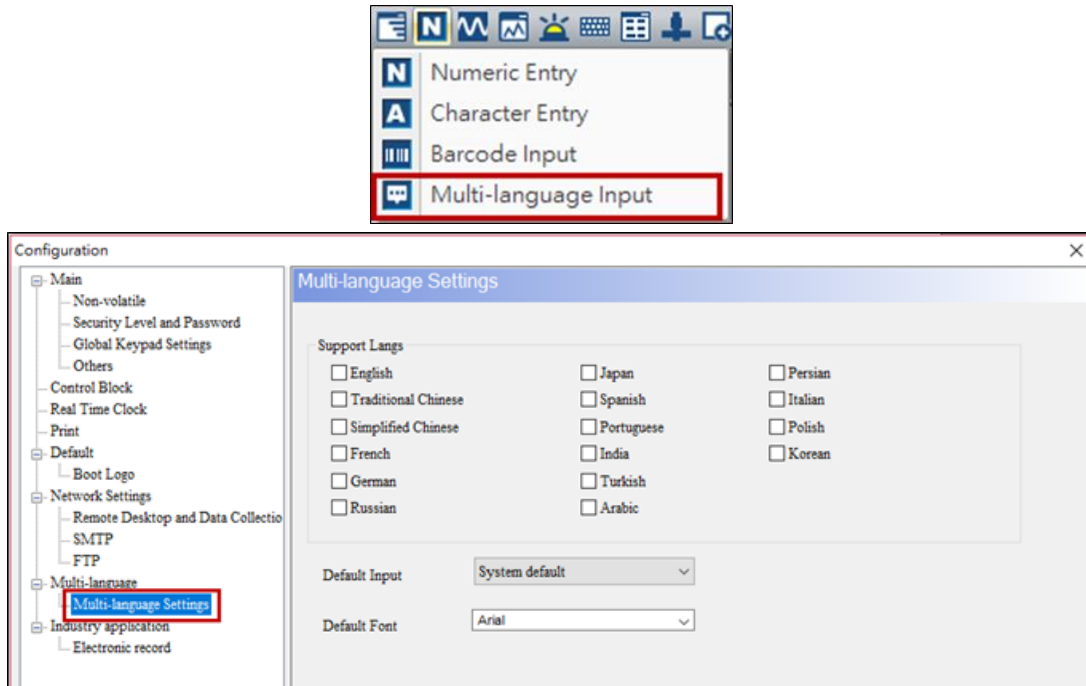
N Numeric Entry
A Character Entry
Barcode Input
Multi-language Input

Configuration

Main
Non-volatile
Security Level and Password
Global Keypad Settings
Others
Control Block
Real Time Clock
Print
Default
Boot Logo
Network Settings
Remote Desktop and Data Collectio
SMTP
FTP
Multi-language
Multi-language Settings
Industry application
Electronic record

Multi-language Settings

Support Langs

English
Traditional Chinese
Simplified Chinese
French
German
Russian

Japan
Spanish
Portuguese
India
Turkish
Arabic

Persian
Italian
Polish
Korean

Default Input System default

Default Font Arial